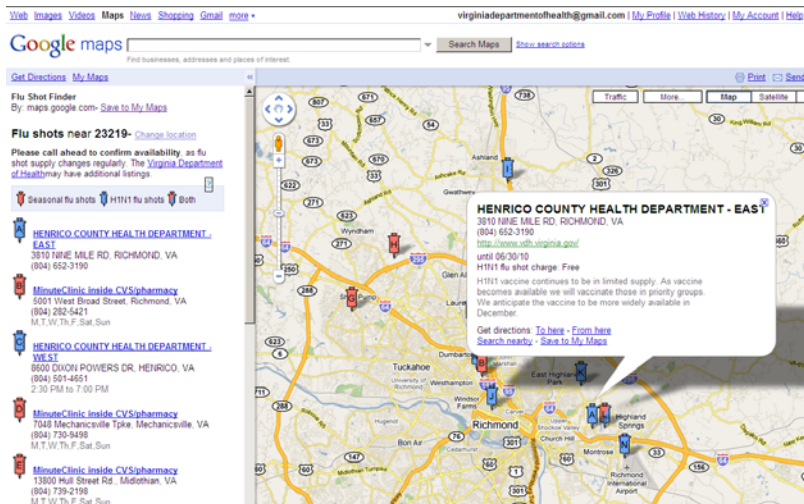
Web Images Videos Maps News Shopping Gmail more ▾

virginiadepartmentofhealth@gmail.com | My Profile | Web History | My Account | Help

Google maps

Search Maps Show search options

Find businesses, addresses and places of interest.

Get Directions My Maps

Print Send

Traffic More... Map Satellite

Flu Shot Finder
By: maps.google.com - Save to My Maps

Flu shots near 23219 - Change location

Please call ahead to confirm availability, as flu shot supply changes regularly. The Virginia Department of Health may have additional listings.

Seasonal flu shots H1N1 flu shots Both

A HENRICO COUNTY HEALTH DEPARTMENT - EAST
3810 NINE MILE RD, RICHMOND, VA
(804) 652-3190

B MinuteClinic inside CVS/pharmacy
5001 West Broad Street, Richmond, VA
(804) 282-5421
M,T,W,Th,F,Sat,Sun

C HENRICO COUNTY HEALTH DEPARTMENT - WEST
8600 DIXON POWERS DR, HENRICO, VA
(804) 501-4651
2:30 PM to 7:00 PM

D MinuteClinic inside CVS/pharmacy
7048 Mechanicsville Tpke, Mechanicsville, VA
(804) 730-9498
M,T,W,Th,F,Sat,Sun

E MinuteClinic inside CVS/pharmacy
13800 Hull Street Rd., Midlothian, VA
(804) 739-2198
M,T,W,Th,F,Sat,Sun

HENRICO COUNTY HEALTH DEPARTMENT - EAST
3810 NINE MILE RD, RICHMOND, VA
(804) 652-3190
http://www.vdh.virginia.gov/
until 06/30/10
H1N1 flu shot charge: Free
H1N1 vaccine continues to be in limited supply. As vaccine becomes available we will vaccinate those in priority groups. We anticipate the vaccine to be more widely available in December.
Get directions: To here - From here
Search nearby - Save to My Maps

Ashland
Wyndham
Tuckahoe
Westhampton
Windsor Farms
Richmond
East Highland Park
Highland Springs
Church Hill
Bon Air
Montrose
Richmond International Airport
Gwathmey